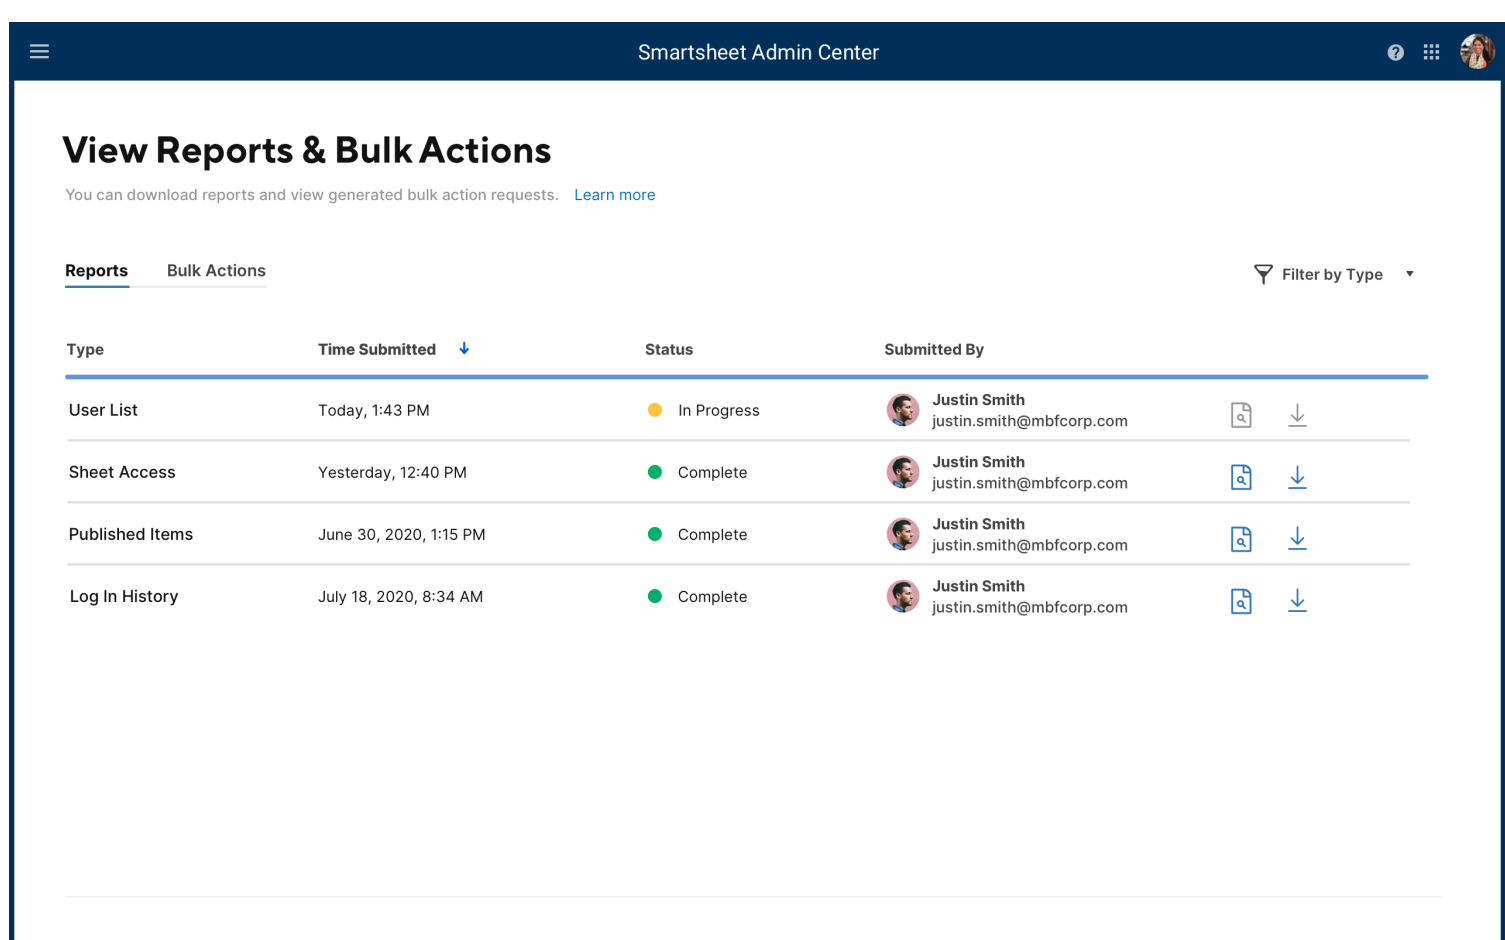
Smartsheet Admin Center

View Reports & Bulk Actions

You can download reports and view generated bulk action requests. Learn more

Reports Bulk Actions

Filter by Type

| Type | Time Submitted | Status | Submitted By |
|---|---|---|---|
| User List | Today, 1:43 PM | In Progress | Justin Smith justin.smith@mbfcorp.com |
| Sheet Access | Yesterday, 12:40 PM | Complete | Justin Smith justin.smith@mbfcorp.com |
| Published Items | June 30, 2020, 1:15 PM | Complete | Justin Smith justin.smith@mbfcorp.com |
| Log In History | July 18, 2020, 8:34 AM | Complete | Justin Smith justin.smith@mbfcorp.com |